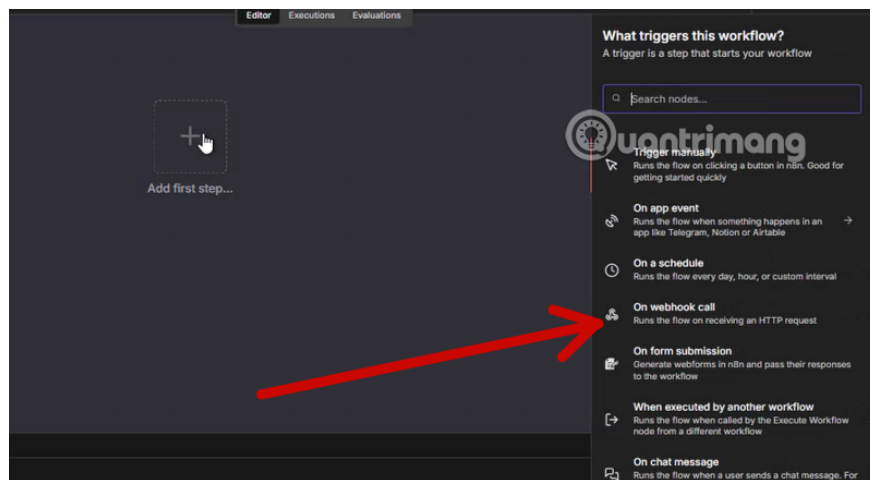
Editor Executions Evaluations

Add first step...

What triggers this workflow?

A trigger is a step that starts your workflow

Search nodes...

Quantrimang

Trigger manually
Runs the flow on clicking a button in n8n. Good for getting started quickly

On app event
Runs the flow when something happens in an app like Telegram, Notion or Airtable

On a schedule
Runs the flow every day, hour, or custom interval

On webhook call
Runs the flow on receiving an HTTP request

On form submission
Generate webforms in n8n and pass their responses to the workflow

When executed by another workflow
Runs the flow when called by the Execute Workflow node from a different workflow

On chat message
Runs the flow when a user sends a chat message. For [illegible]